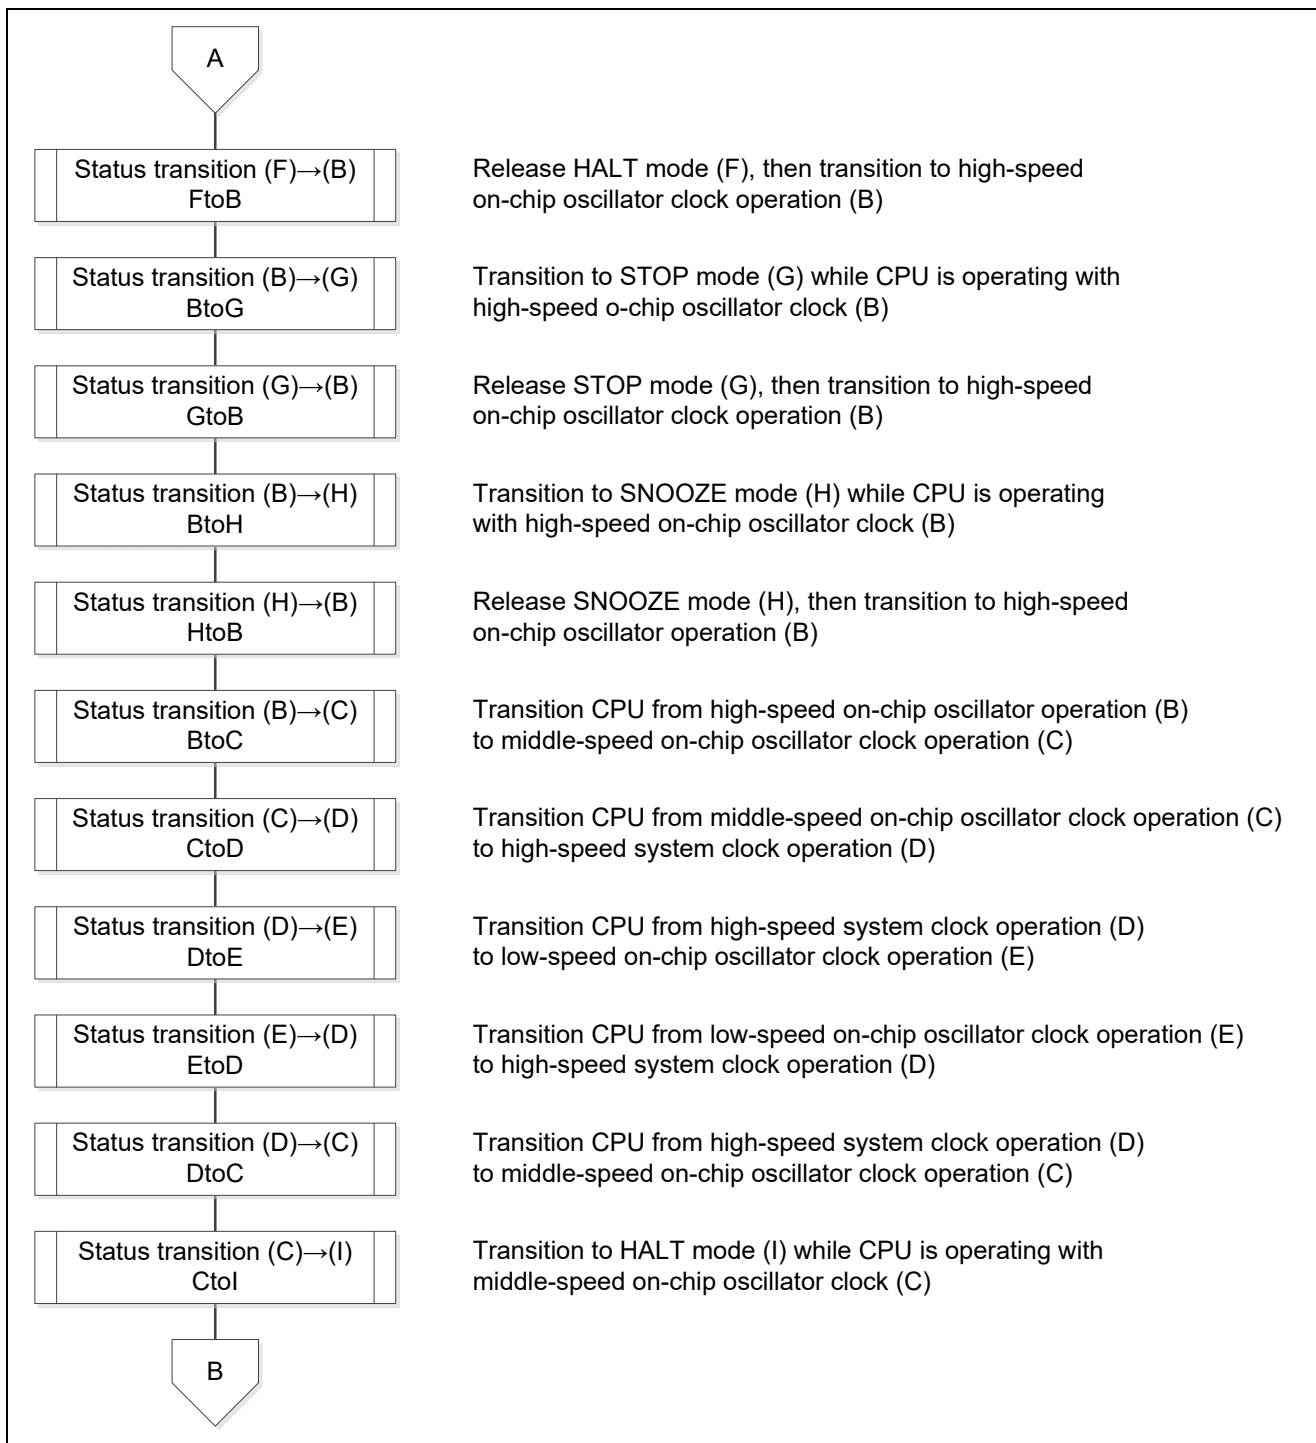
A

Status transition (F)→(B)
FtoB

Release HALT mode (F), then transition to high-speed on-chip oscillator clock operation (B)

Status transition (B)→(G)
BtoG

Transition to STOP mode (G) while CPU is operating with high-speed o-chip oscillator clock (B)

Status transition (G)→(B)
GtoB

Release STOP mode (G), then transition to high-speed on-chip oscillator clock operation (B)

Status transition (B)→(H)
BtoH

Transition to SNOOZE mode (H) while CPU is operating with high-speed on-chip oscillator clock (B)

Status transition (H)→(B)
HtoB

Release SNOOZE mode (H), then transition to high-speed on-chip oscillator operation (B)

Status transition (B)→(C)
BtoC

Transition CPU from high-speed on-chip oscillator operation (B) to middle-speed on-chip oscillator clock operation (C)

Status transition (C)→(D)
CtoD

Transition CPU from middle-speed on-chip oscillator clock operation (C) to high-speed system clock operation (D)

Status transition (D)→(E)
DtoE

Transition CPU from high-speed system clock operation (D) to low-speed on-chip oscillator clock operation (E)

Status transition (E)→(D)
EtoD

Transition CPU from low-speed on-chip oscillator clock operation (E) to high-speed system clock operation (D)

Status transition (D)→(C)
DtoC

Transition CPU from high-speed system clock operation (D) to middle-speed on-chip oscillator clock operation (C)

Status transition (C)→(I)
CtoI

Transition to HALT mode (I) while CPU is operating with middle-speed on-chip oscillator clock (C)

B